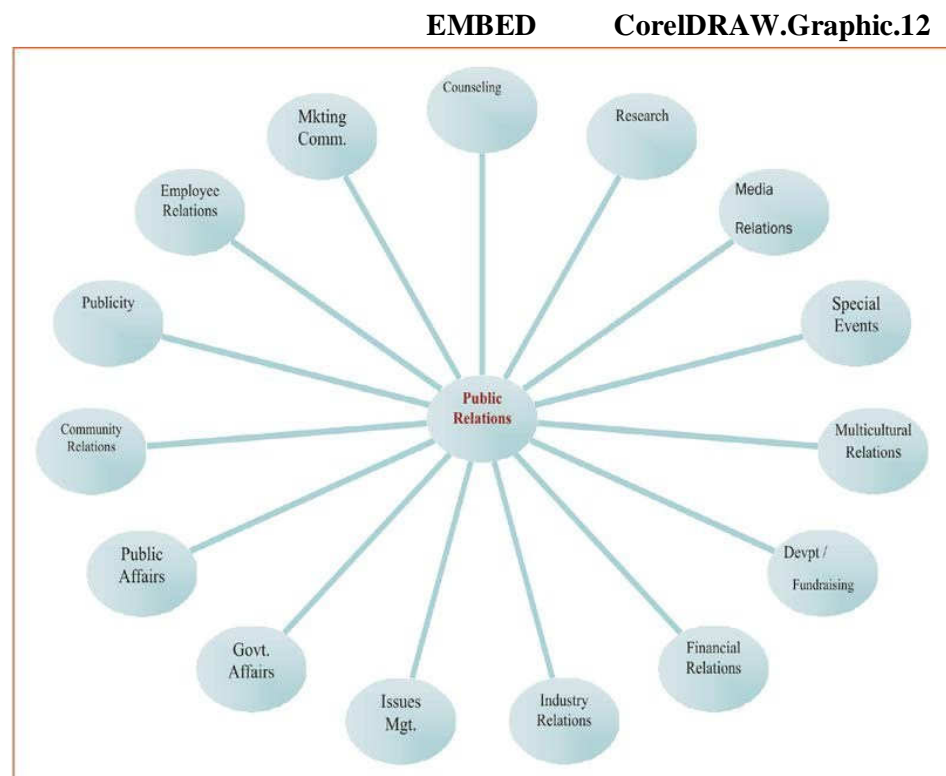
EMBED CorelDRAW.Graphic.12

Counseling

Research

Media Relations

Special Events

Multicultural Relations

Devpt / Fundraising

Financial Relations

Industry Relations

Issues Mgt.

Govt. Affairs

Public Affairs

Community Relations

Publicity

Employee Relations

Mkting Comm.

Public Relations